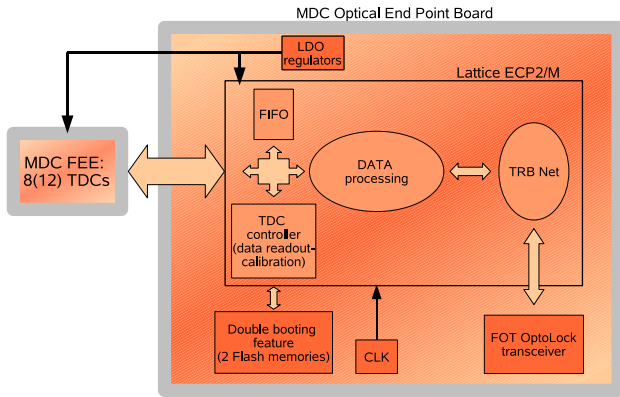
MDC Optical End Point Board

LDO regulators

Lattice ECP2/M

MDC FEE:
8(12) TDCs

FIFO

DATA processing

TRB Net

TDC controller (data readout-calibration)

Double booting feature (2 Flash memories)

CLK

FOT OptoLock transceiver